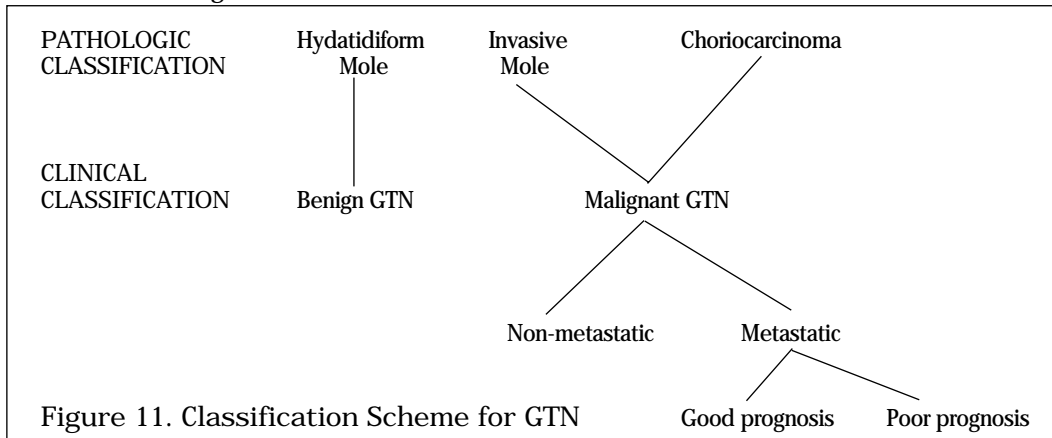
PATHOLOGIC CLASSIFICATION

Hydatidiform Mole

Invasive Mole

Choriocarcinoma

CLINICAL CLASSIFICATION

Benign GTN

Malignant GTN

Non-metastatic

Metastatic

Good prognosis

Poor prognosis

Figure 11. Classification Scheme for GTN